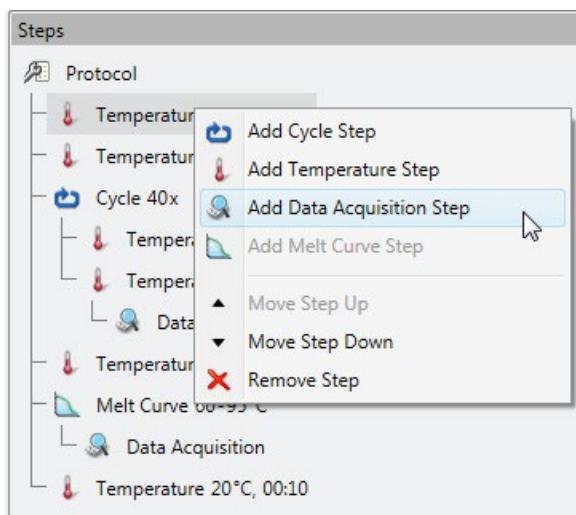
Steps

Protocol

Temperatur

Temperatur

Cycle 40x

Tempera

Tempera

Data

Temperatur

Melt Curve 60-95°C

Data Acquisition

Temperature 20°C, 00:10

Add Cycle Step

Add Temperature Step

Add Data Acquisition Step

Add Melt Curve Step

Move Step Up

Move Step Down

Remove Step